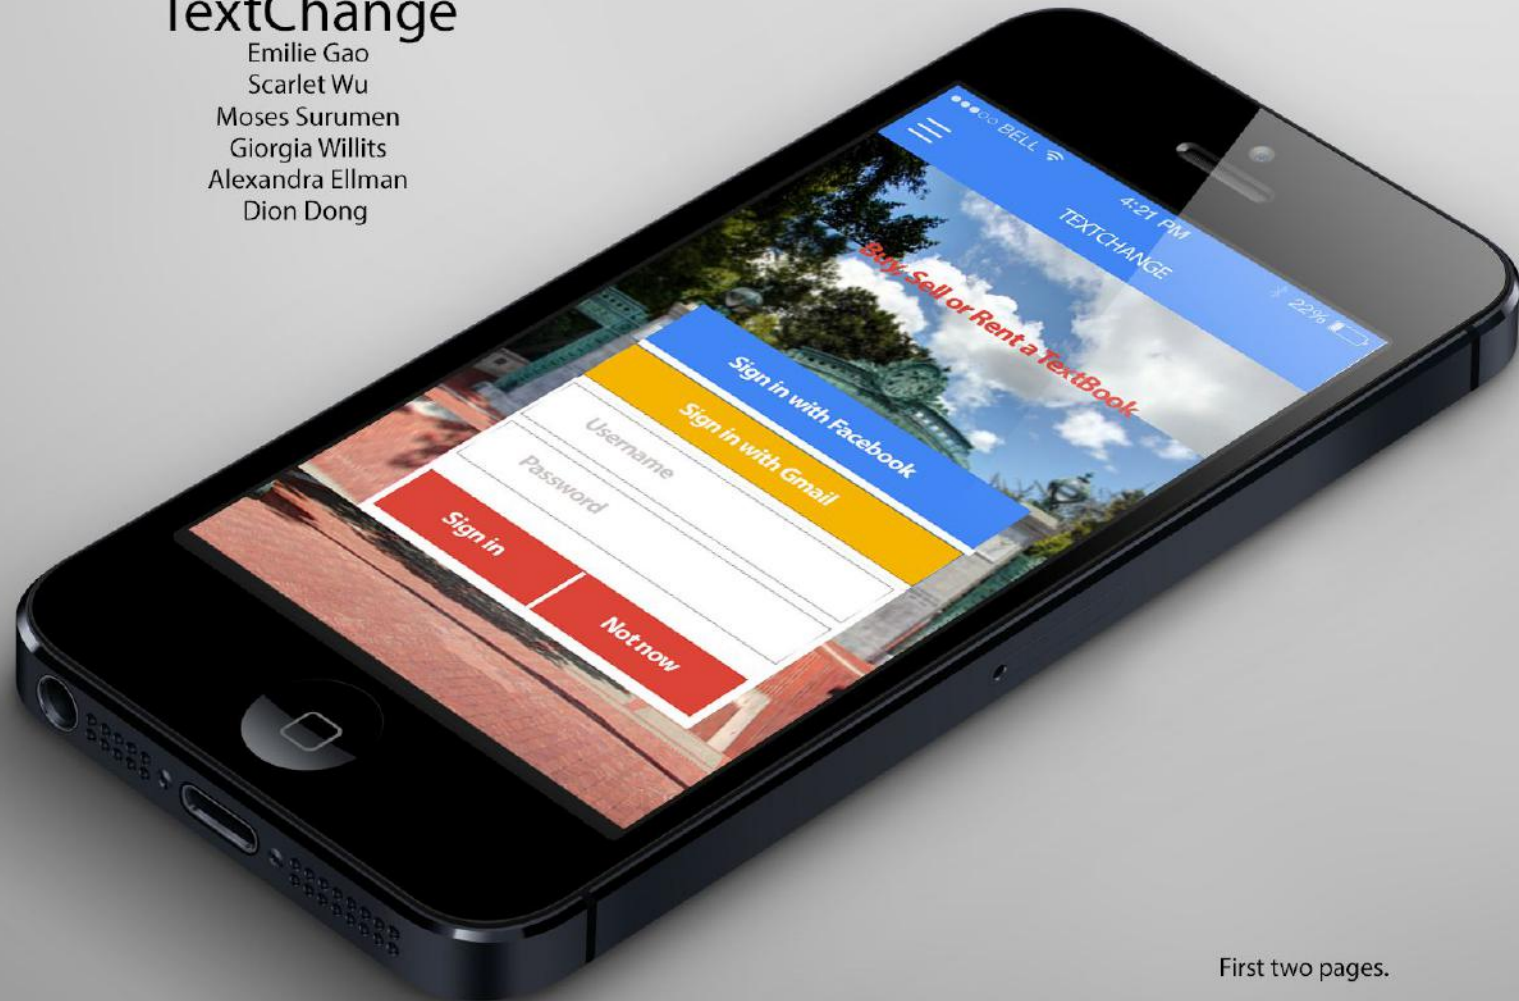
TextChange
Emilie Gao
Scarlet Wu
Moses Surumen
Giorgia Willits
Alexandra Ellman
Dion Dong

●●●○○ BELL
4:21 PM
22%
TEXTCHANGE

Buy, Sell or Rent a TextBook

Sign in with Facebook
Sign in with Gmail
Username
Password
Sign in
Not now

First two pages.